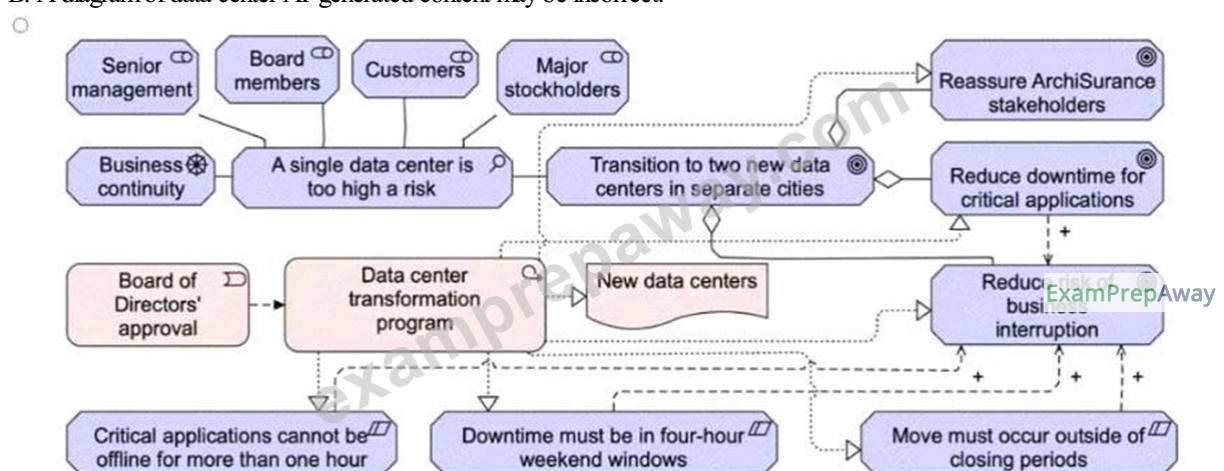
B. A diagram of data center AI-generated content may be incorrect.

Senior management

Board members

Customers

Major stockholders

Reassure ArchiSurance stakeholders

Business continuity

A single data center is too high a risk

Transition to two new data centers in separate cities

Reduce downtime for critical applications

+

Board of Directors' approval

Data center transformation program

New data centers

Reduce risk of business interruption

ExamPrepAway

examprepaway.com

+

+

+

Critical applications cannot be offline for more than one hour

Downtime must be in four-hour weekend windows

Move must occur outside of closing periods